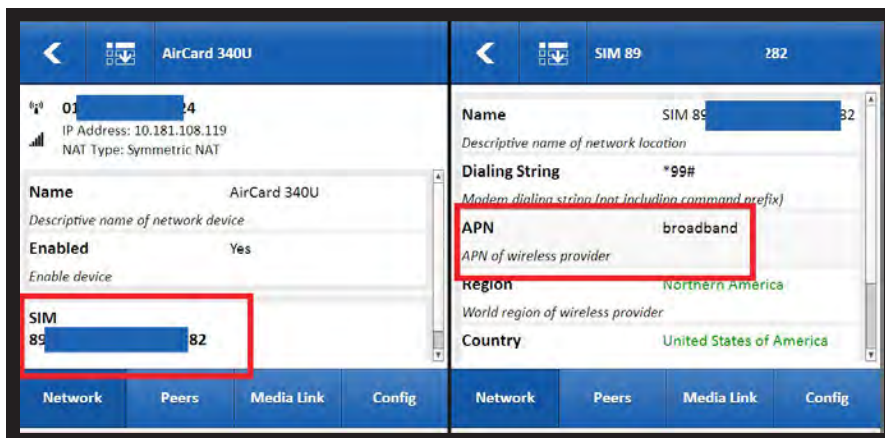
AirCard 340U

01 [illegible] 24
IP Address: 10.181.108.119
NAT Type: Symmetric NAT

Name
AirCard 340U
Descriptive name of network device

Enabled
Yes
Enable device

SIM
89 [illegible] 82

Network
Peers
Media Link
Config

SIM 89 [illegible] 282

Name
SIM 89 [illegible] 32
Descriptive name of network location

Dialing String
*99#
Modem dialing string (not including command prefix)

APN
broadband
APN of wireless provider

Region
Northern America
World region of wireless provider

Country
United States of America

Network
Peers
Media Link
Config